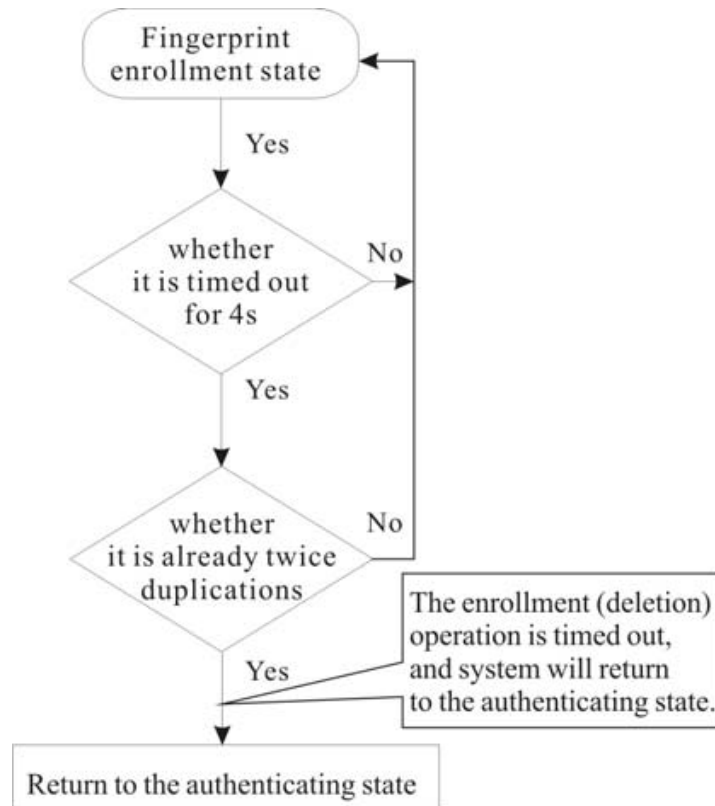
Fingerprint enrollment state

Yes

whether it is timed out for 4s

No

Yes

whether it is already twice duplications

No

The enrollment (deletion) operation is timed out, and system will return to the authenticating state.

Yes

Return to the authenticating state